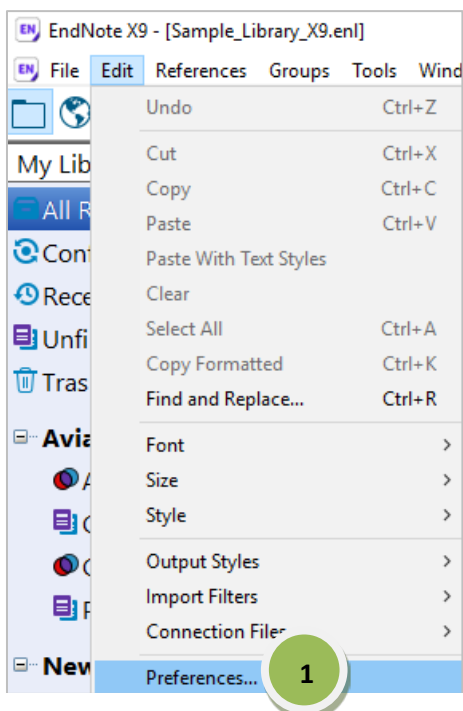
EN EndNote X9 - [Sample_Library_X9.enl]

EN File Edit References Groups Tools Wind

My Lib

All R

Cont

Rece

Unfi

Tras

Avia

New

Undo Ctrl+Z

Cut Ctrl+X

Copy Ctrl+C

Paste Ctrl+V

Paste With Text Styles

Clear

Select All Ctrl+A

Copy Formatted Ctrl+K

Find and Replace... Ctrl+R

Font >

Size >

Style >

Output Styles >

Import Filters >

Connection Files >

Preferences...

1